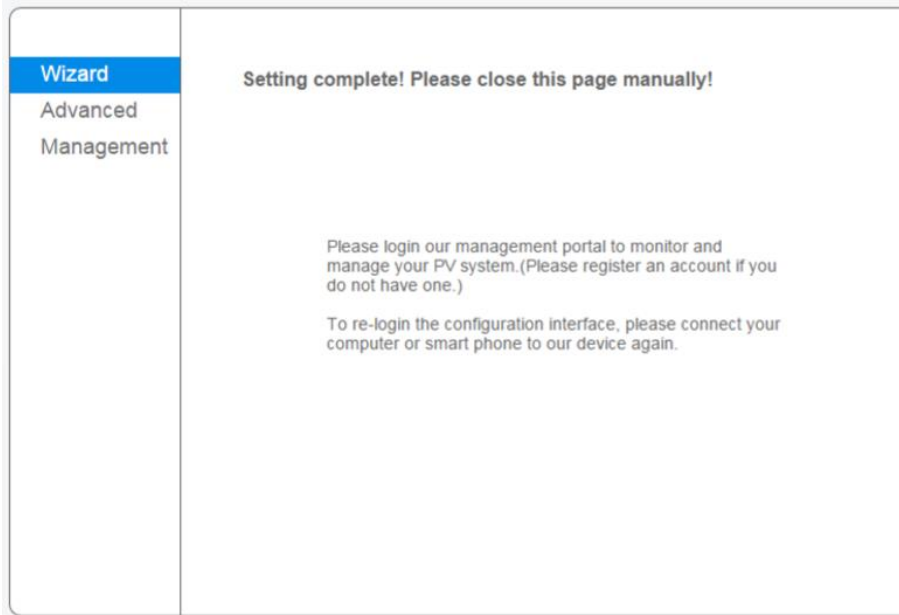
Wizard
Advanced
Management

Setting complete! Please close this page manually!

Please login our management portal to monitor and manage your PV system.(Please register an account if you do not have one.)

To re-login the configuration interface, please connect your computer or smart phone to our device again.